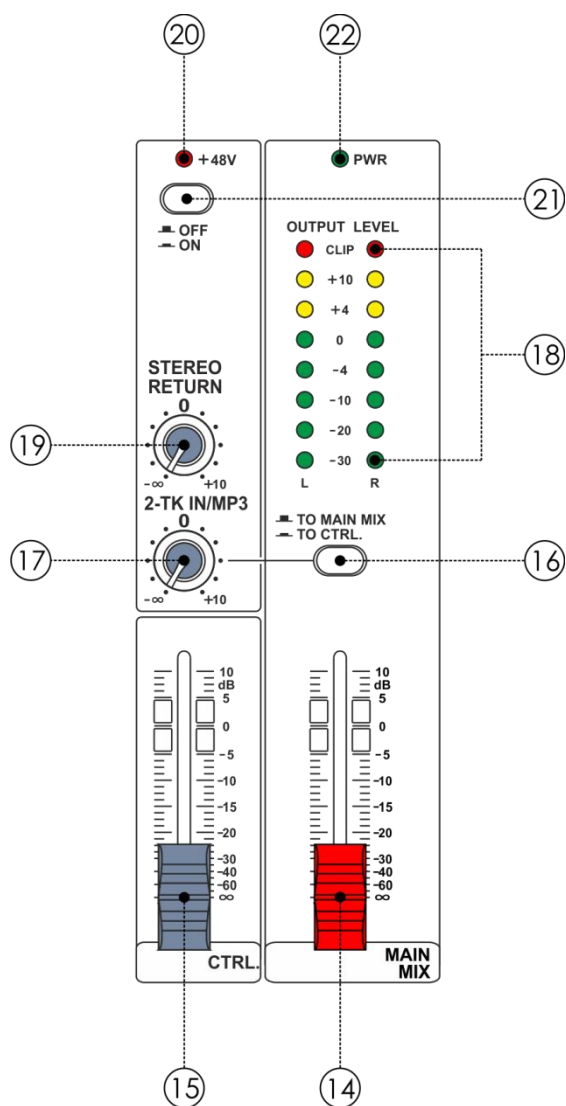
20
22
+48V
PWR
21
OFF
ON
OUTPUT LEVEL
CLIP
+10
+4
0
-4
-10
-20
-30
L
R
18
STEREO RETURN
0
19
-∞
+10
2-TK IN/MP3
0
TO MAIN MIX
TO CTRL.
17
16
-∞
+10
10
dB
5
0
-5
-10
-15
-20
-30
-40
-60
∞
10
dB
5
0
-5
-10
-15
-20
-30
-40
-60
∞
CTRL.
MAIN MIX
15
14